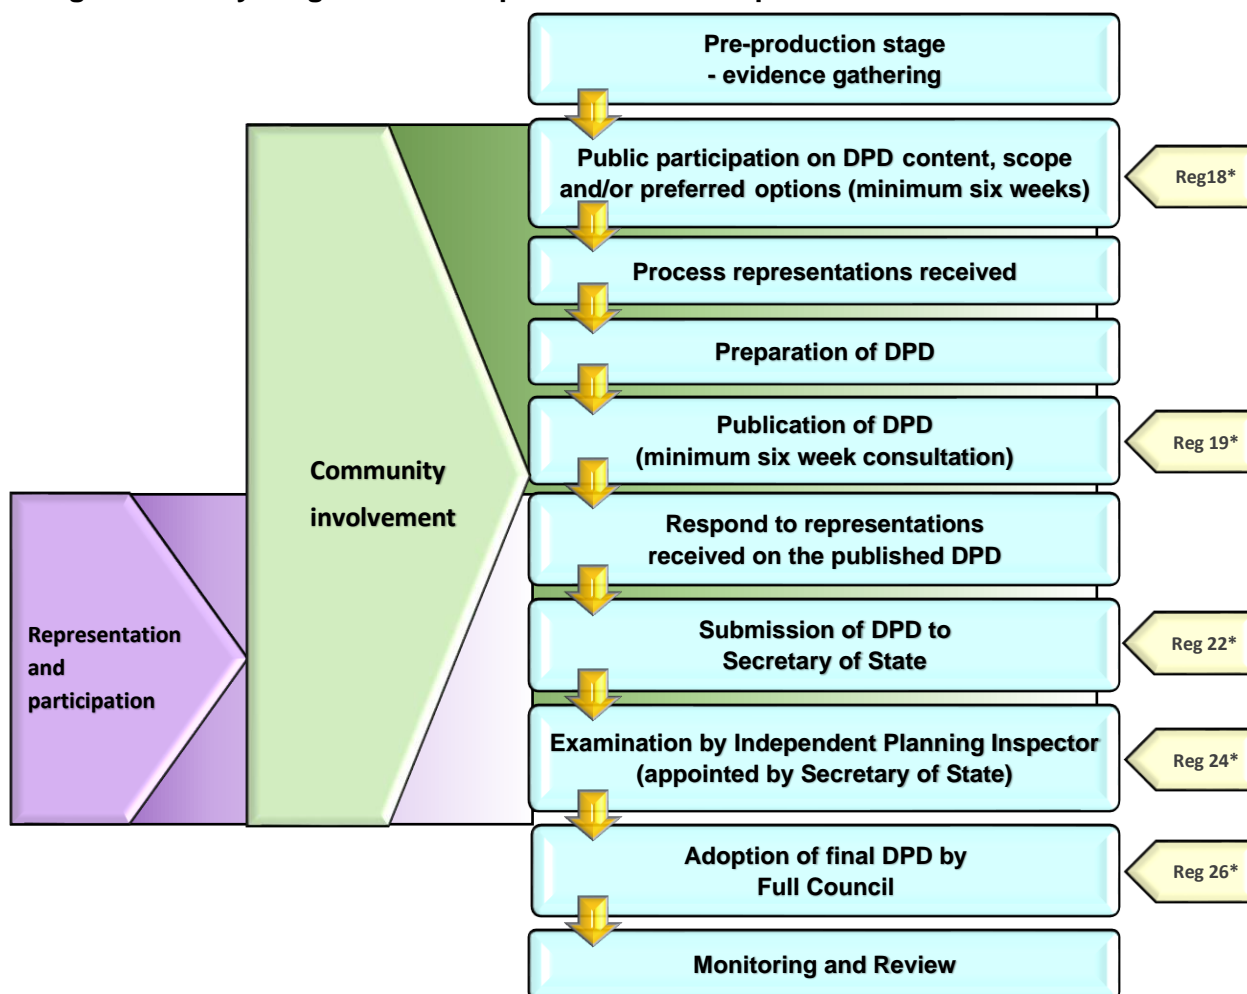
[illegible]

Pre-production stage
- evidence gathering

Public participation on DPD content, scope and/or preferred options (minimum six weeks)

Reg18*

Process representations received

Preparation of DPD

Publication of DPD
(minimum six week consultation)

Reg 19*

Community involvement

Respond to representations received on the published DPD

Representation and participation

Submission of DPD to Secretary of State

Reg 22*

Examination by Independent Planning Inspector (appointed by Secretary of State)

Reg 24*

Adoption of final DPD by Full Council

Reg 26*

Monitoring and Review